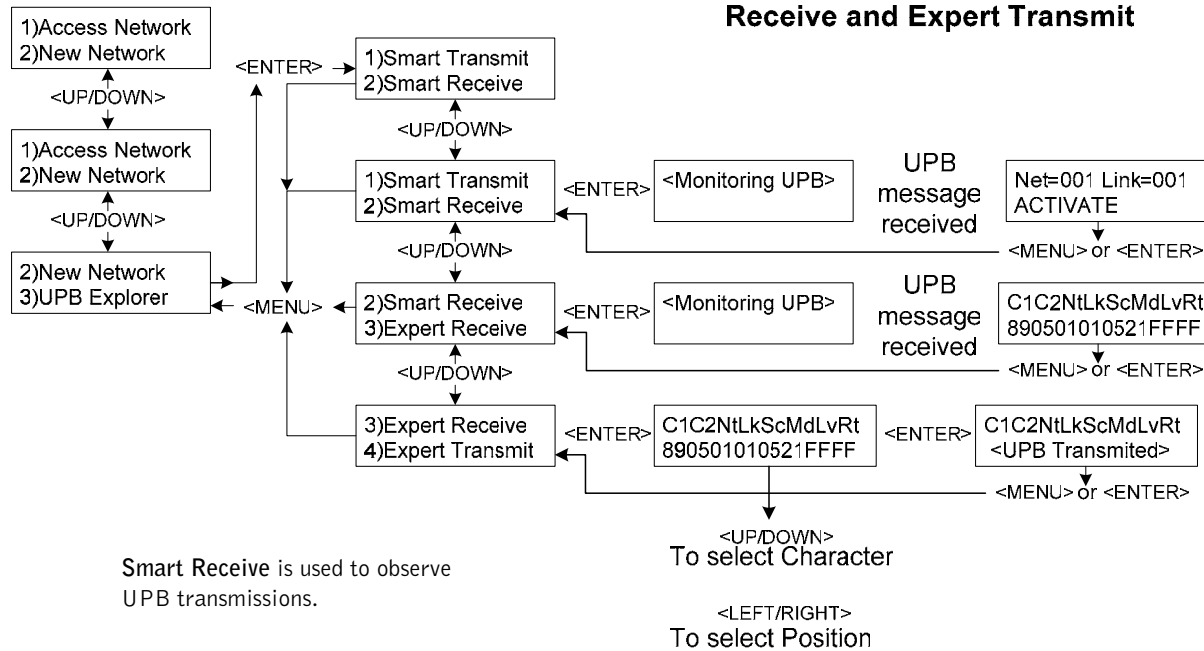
Receive and Expert Transmit

1)Access Network
2)New Network

<UP/DOWN>

1)Access Network
2)New Network

<UP/DOWN>

2)New Network
3)UPB Explorer

<ENTER>

<MENU>

1)Smart Transmit
2)Smart Receive

<UP/DOWN>

1)Smart Transmit
2)Smart Receive

<ENTER>

<Monitoring UPB>

UPB message received

Net=001 Link=001
ACTIVATE

<MENU> or <ENTER>

<UP/DOWN>

2)Smart Receive
3)Expert Receive

<ENTER>

<Monitoring UPB>

UPB message received

C1C2NtLkScMdLvRt
890501010521FFFF

<MENU> or <ENTER>

<UP/DOWN>

3)Expert Receive
4)Expert Transmit

<ENTER>

C1C2NtLkScMdLvRt
890501010521FFFF

<ENTER>

C1C2NtLkScMdLvRt
<UPB Transmited>

<MENU> or <ENTER>

<UP/DOWN>
To select Character

<LEFT/RIGHT>
To select Position

Smart Receive is used to observe UPB transmissions.